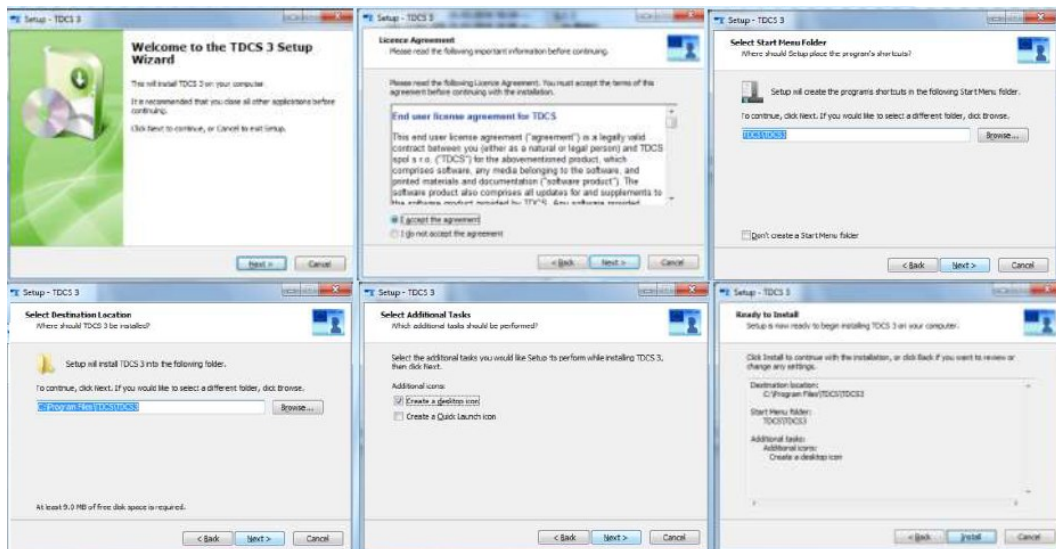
Setup - TDCS 3

Welcome to the TDCS 3 Setup Wizard

This will install TDCS 3 on your computer.

It is recommended that you close all other applications before continuing.

Click Next to continue, or Cancel to exit Setup.

Next > Cancel

Setup - TDCS 3

Licence Agreement
Please read the following important information before continuing.

Please read the following Licence Agreement. You must accept the terms of this agreement before continuing with the installation.

End user license agreement for TDCS

This end user license agreement ("agreement") is a legally valid contract between you (either as a natural or legal person) and TDCS spol s r.o. ("TDCS") for the abovementioned product, which comprises software, any media belonging to the software, and printed materials and documentation ("software product"). The software product also comprises all updates for and supplements to the software product provided by TDCS. Any software provided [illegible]

I accept the agreement
I do not accept the agreement

< Back Next > Cancel

Setup - TDCS 3

Select Start Menu Folder
Where should Setup place the program's shortcuts?

Setup will create the program's shortcuts in the following Start Menu folder.

To continue, click Next. If you would like to select a different folder, click Browse.

TDCS\TDCS3 Browse...

Don't create a Start Menu folder

< Back Next > Cancel

Setup - TDCS 3

Select Destination Location
Where should TDCS 3 be installed?

Setup will install TDCS 3 into the following folder.

To continue, click Next. If you would like to select a different folder, click Browse.

C:\Program Files\TDCS\TDCS3 Browse...

At least 9.0 MB of free disk space is required.

< Back Next > Cancel

Setup - TDCS 3

Select Additional Tasks
Which additional tasks should be performed?

Select the additional tasks you would like Setup to perform while installing TDCS 3, then click Next.

Additional icons:
Create a desktop icon
Create a Quick Launch icon

< Back Next > Cancel

Setup - TDCS 3

Ready to Install
Setup is now ready to begin installing TDCS 3 on your computer.

Click Install to continue with the installation, or click Back if you want to review or change any settings.

Destination location:
C:\Program Files\TDCS\TDCS3

Start Menu folder:
TDCS\TDCS3

Additional tasks:
Additional icons:
Create a desktop icon

< Back Install Cancel